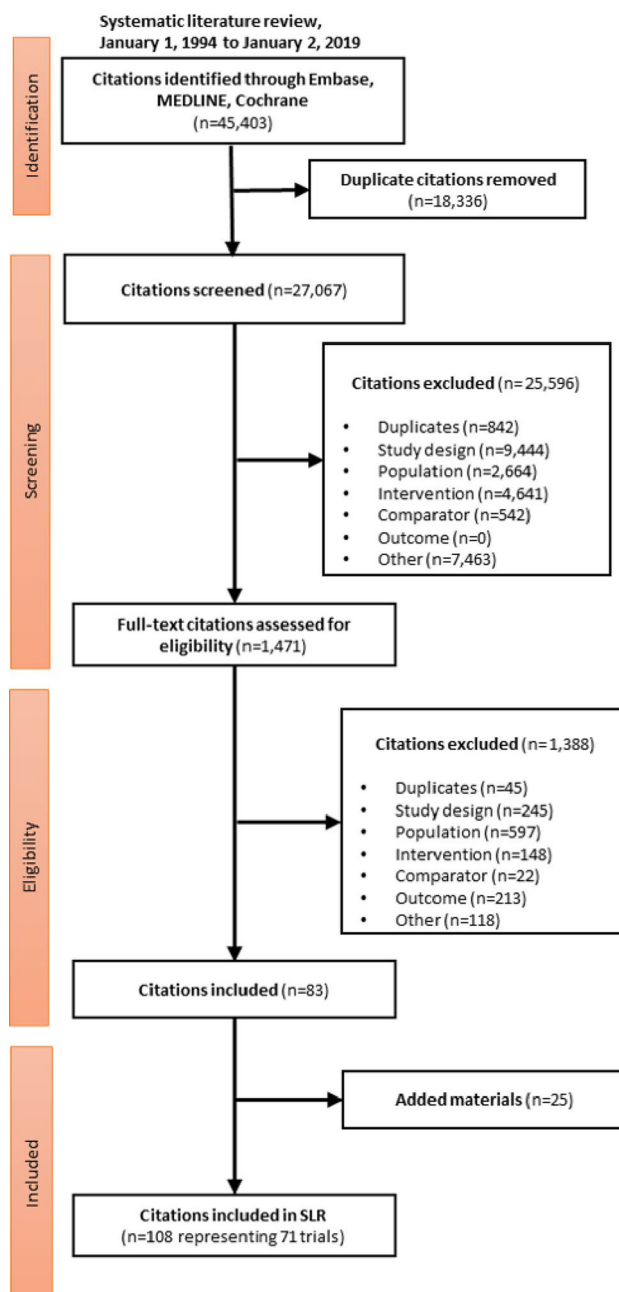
Systematic literature review, January 1, 1994 to January 2, 2019

Identification

Citations identified through Embase, MEDLINE, Cochrane (n=45,403)

Duplicate citations removed (n=18,336)

Screening

Citations screened (n=27,067)

Citations excluded (n= 25,596)

- Duplicates (n=842)
- Study design (n=9,444)
- Population (n=2,664)
- Intervention (n=4,641)
- Comparator (n=542)
- Outcome (n=0)
- Other (n=7,463)

Full-text citations assessed for eligibility (n=1,471)

Eligibility

Citations excluded (n= 1,388)

- Duplicates (n=45)
- Study design (n=245)
- Population (n=597)
- Intervention (n=148)
- Comparator (n=22)
- Outcome (n=213)
- Other (n=118)

Citations included (n=83)

Included

Added materials (n=25)

Citations included in SLR (n=108 representing 71 trials)